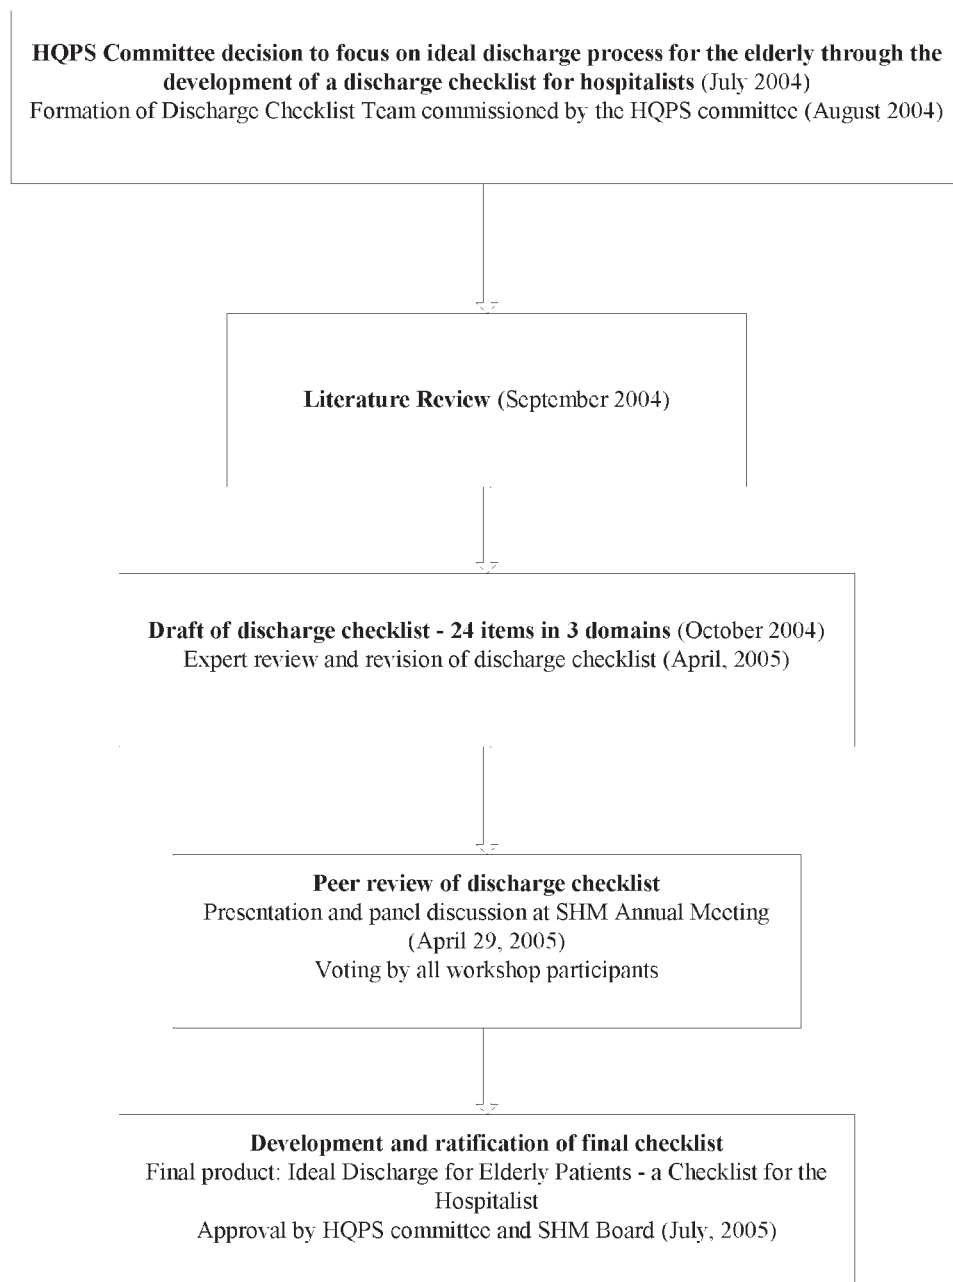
**HQPS Committee decision to focus on ideal discharge process for the elderly through the development of a discharge checklist for hospitalists** (July 2004)
Formation of Discharge Checklist Team commissioned by the HQPS committee (August 2004)

**Literature Review** (September 2004)

**Draft of discharge checklist - 24 items in 3 domains** (October 2004)
Expert review and revision of discharge checklist (April, 2005)

**Peer review of discharge checklist**
Presentation and panel discussion at SHM Annual Meeting (April 29, 2005)
Voting by all workshop participants

**Development and ratification of final checklist**
Final product: Ideal Discharge for Elderly Patients - a Checklist for the Hospitalist
Approval by HQPS committee and SHM Board (July, 2005)